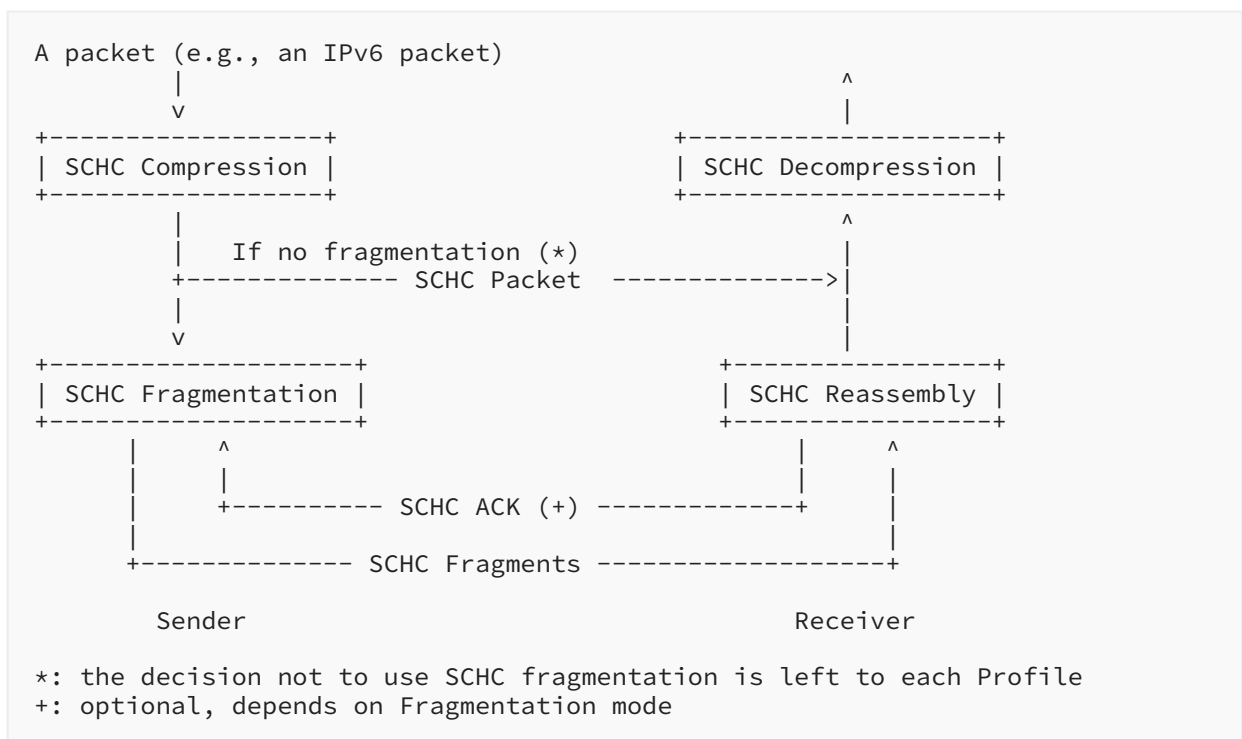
A packet (e.g., an IPv6 packet)

SCHC Compression

SCHC Decompression

If no fragmentation (*)

SCHC Packet

SCHC Fragmentation

SCHC Reassembly

SCHC ACK (+)

SCHC Fragments

Sender

Receiver

*: the decision not to use SCHC fragmentation is left to each Profile
+: optional, depends on Fragmentation mode